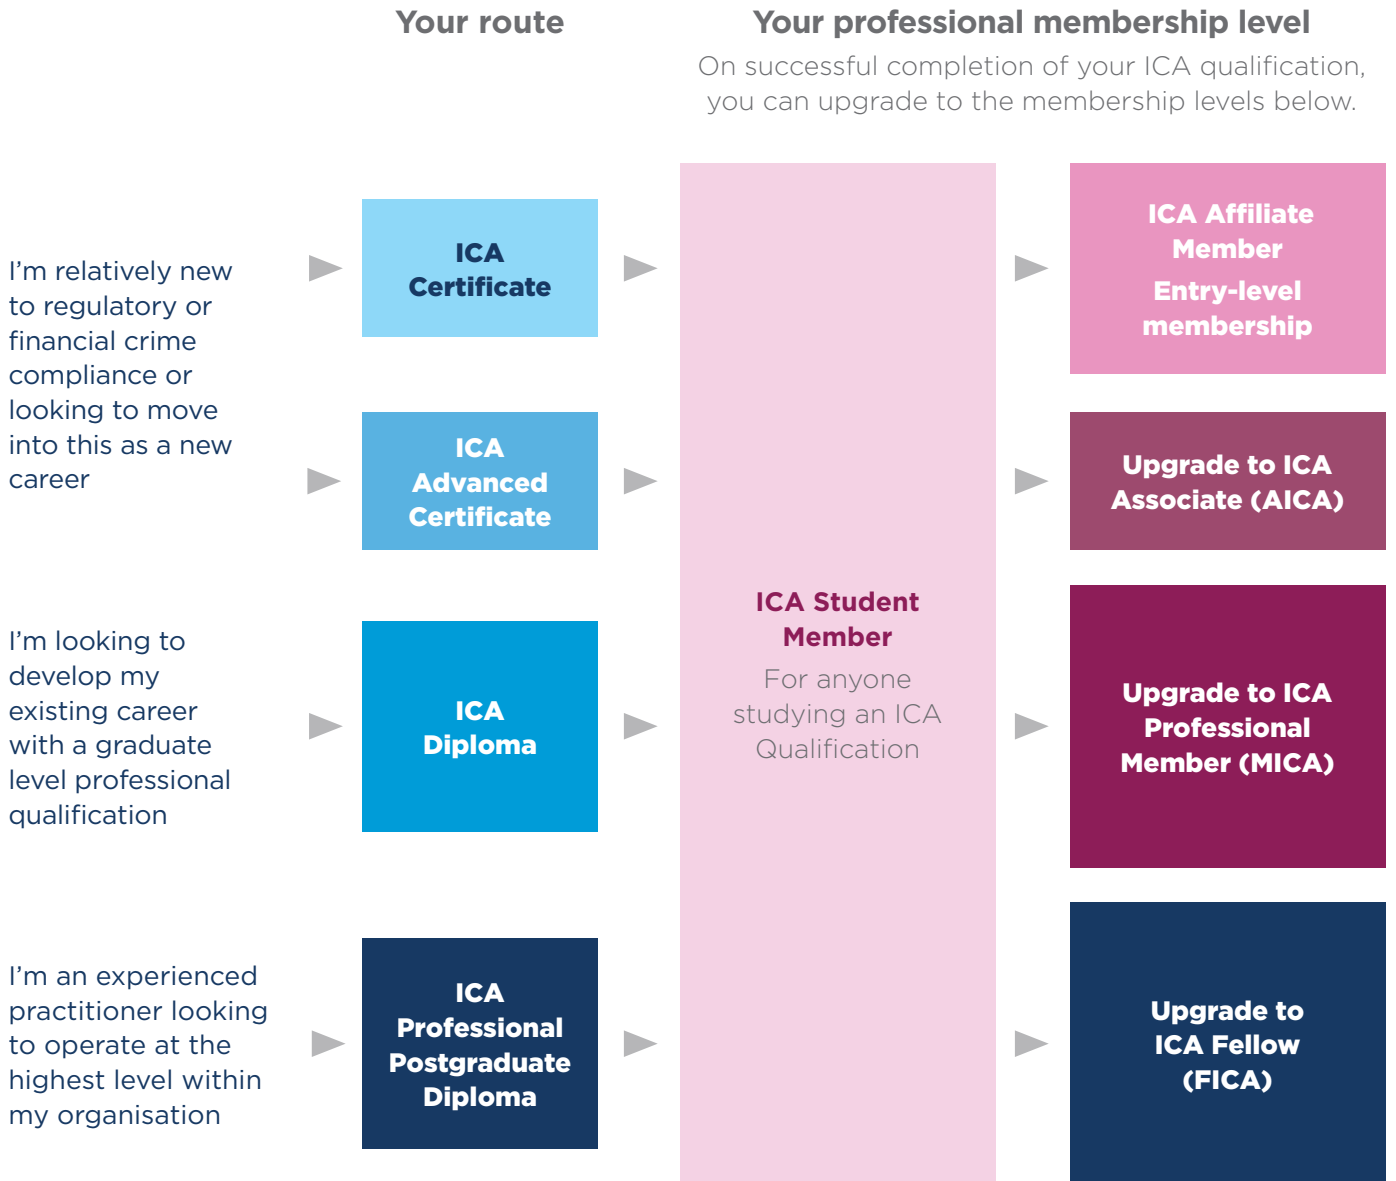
Your route

Your professional membership level

On successful completion of your ICA qualification, you can upgrade to the membership levels below.

I'm relatively new to regulatory or financial crime compliance or looking to move into this as a new career

ICA Certificate

ICA Advanced Certificate

I'm looking to develop my existing career with a graduate level professional qualification

ICA Diploma

I'm an experienced practitioner looking to operate at the highest level within my organisation

ICA Professional Postgraduate Diploma

ICA Student Member

For anyone studying an ICA Qualification

ICA Affiliate Member

Entry-level membership

Upgrade to ICA Associate (AICA)

Upgrade to ICA Professional Member (MICA)

Upgrade to ICA Fellow (FICA)